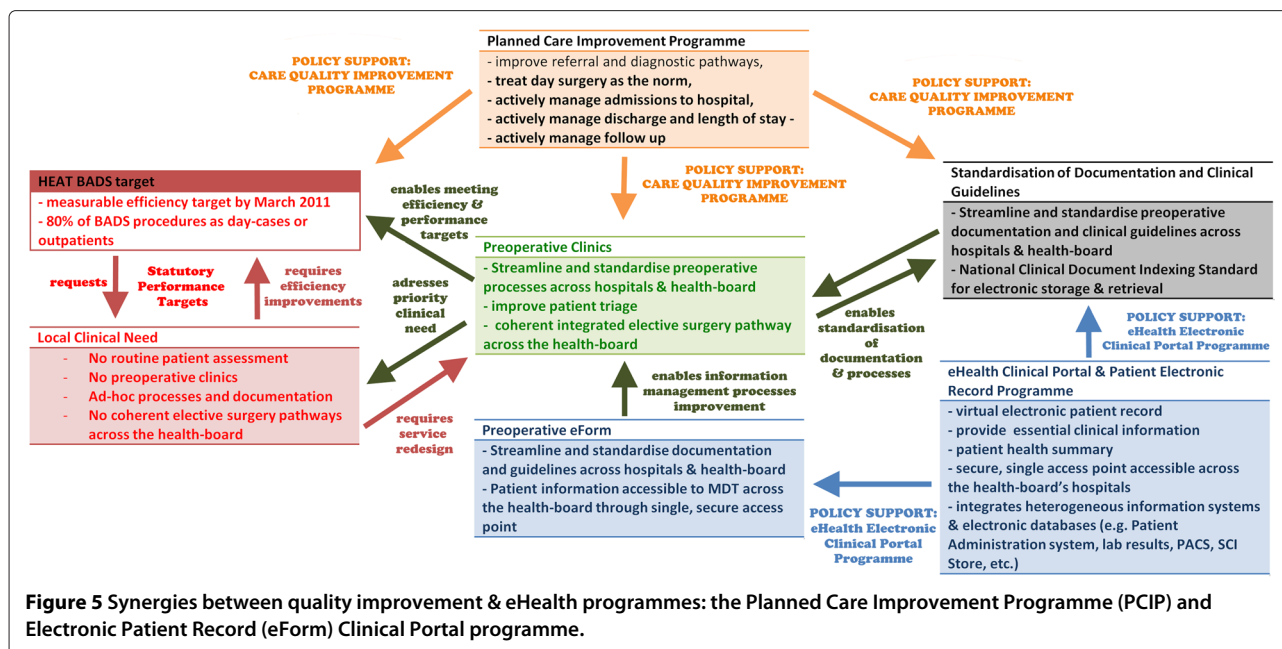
Planned Care Improvement Programme
- improve referral and diagnostic pathways,
- treat day surgery as the norm,
- actively manage admissions to hospital,
- actively manage discharge and length of stay -
- actively manage follow up

POLICY SUPPORT:
CARE QUALITY IMPROVEMENT PROGRAMME

POLICY SUPPORT:
CARE QUALITY IMPROVEMENT PROGRAMME

POLICY SUPPORT:
CARE QUALITY IMPROVEMENT PROGRAMME

HEAT BADS target
- measurable efficiency target by March 2011
- 80% of BADS procedures as day-cases or outpatients

requests

Statutory Performance Targets

requires efficiency improvements

enables meeting efficiency & performance targets

Standardisation of Documentation and Clinical Guidelines
- Streamline and standardise preoperative documentation and clinical guidelines across hospitals & health-board
- National Clinical Document Indexing Standard for electronic storage & retrieval

Preoperative Clinics
- Streamline and standardise preoperative processes across hospitals & health-board
- improve patient triage
- coherent integrated elective surgery pathway across the health-board

adresses priority clinical need

enables standardisation of documentation & processes

POLICY SUPPORT:
eHealth Electronic Clinical Portal Programme

Local Clinical Need
- No routine patient assessment
- No preoperative clinics
- Ad-hoc processes and documentation
- No coherent elective surgery pathways across the health-board

requires service redesign

enables information management processes improvement

eHealth Clinical Portal & Patient Electronic Record Programme
- virtual electronic patient record
- provide essential clinical information
- patient health summary
- secure, single access point accessible across the health-board's hospitals
- integrates heterogeneous information systems & electronic databases (e.g. Patient Administration system, lab results, PACS, SCI Store, etc.)

Preoperative eForm
- Streamline and standardise documentation and guidelines across hospitals & health-board
- Patient information accessible to MDT across the health-board through single, secure access point

POLICY SUPPORT:
eHealth Electronic Clinical Portal Programme

Figure 5 Synergies between quality improvement & eHealth programmes: the Planned Care Improvement Programme (PCIP) and Electronic Patient Record (eForm) Clinical Portal programme.